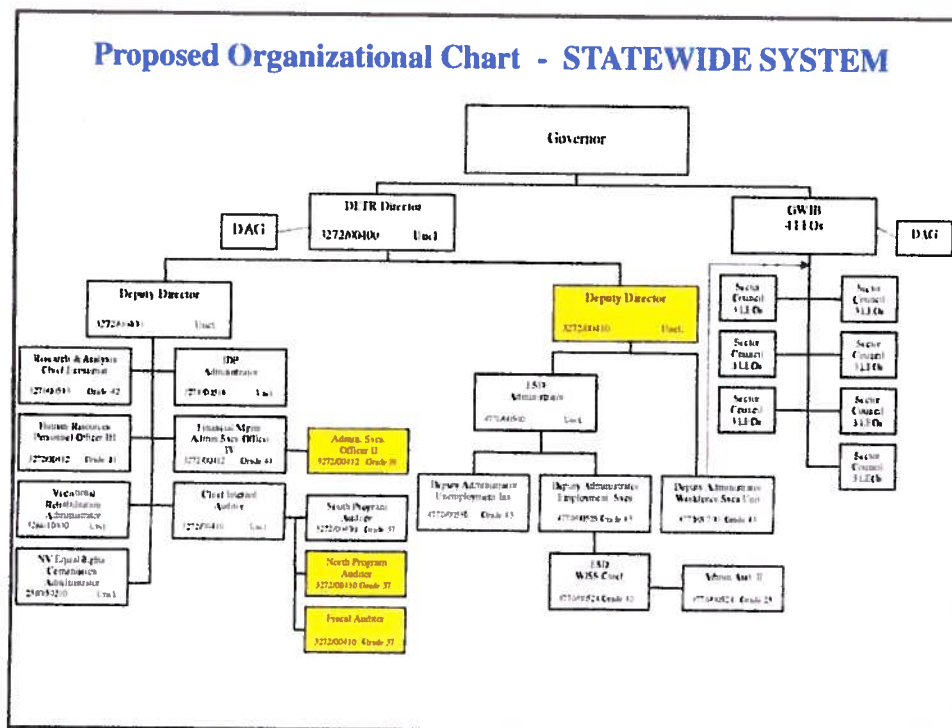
Proposed Organizational Chart - STATEWIDE SYSTEM

Governor

DETR Director
3272/00400 Uncl

DAG

GWIB
41 LOs

DAG

Deputy Director
3272/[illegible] Uncl

Deputy Director
3272/00410 Uncl

Research & Analysis Chief Economist
3272/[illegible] Grade 42

IDP Administrator
3272/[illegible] Uncl

Human Resources Personnel Officer III
3272/00412 Grade 41

Financial Mgmt Admin Svcs Officer IV
3272/00412 Grade 41

Admin. Svcs. Officer II
3272/00412 Grade 39

Vocational Rehabilitation Administrator
3266/10410 Uncl

Chief Internal Auditor
3272/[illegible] Uncl

South Program Auditor
3272/00410 Grade 37

North Program Auditor
3272/00410 Grade 37

Fiscal Auditor
3272/00410 Grade 37

NV Equal Rights Commission Administrator
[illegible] Uncl

ESD Administrator
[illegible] Uncl

Deputy Administrator Unemployment Ins
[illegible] Grade 43

Deputy Administrator Employment Svcs
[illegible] Grade 43

Deputy Administrator Workforce Svcs Unit
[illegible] Grade 43

ESD WISS Chief
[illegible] Grade 42

Admin Asst II
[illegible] Grade 25

Sector Council 3 LEOs

Sector Council 3 LEOs

Sector Council 3 LEOs

Sector Council 3 LEOs

Sector Council 3 LEOs

Sector Council 3 LEOs

Sector Council 3 LEOs